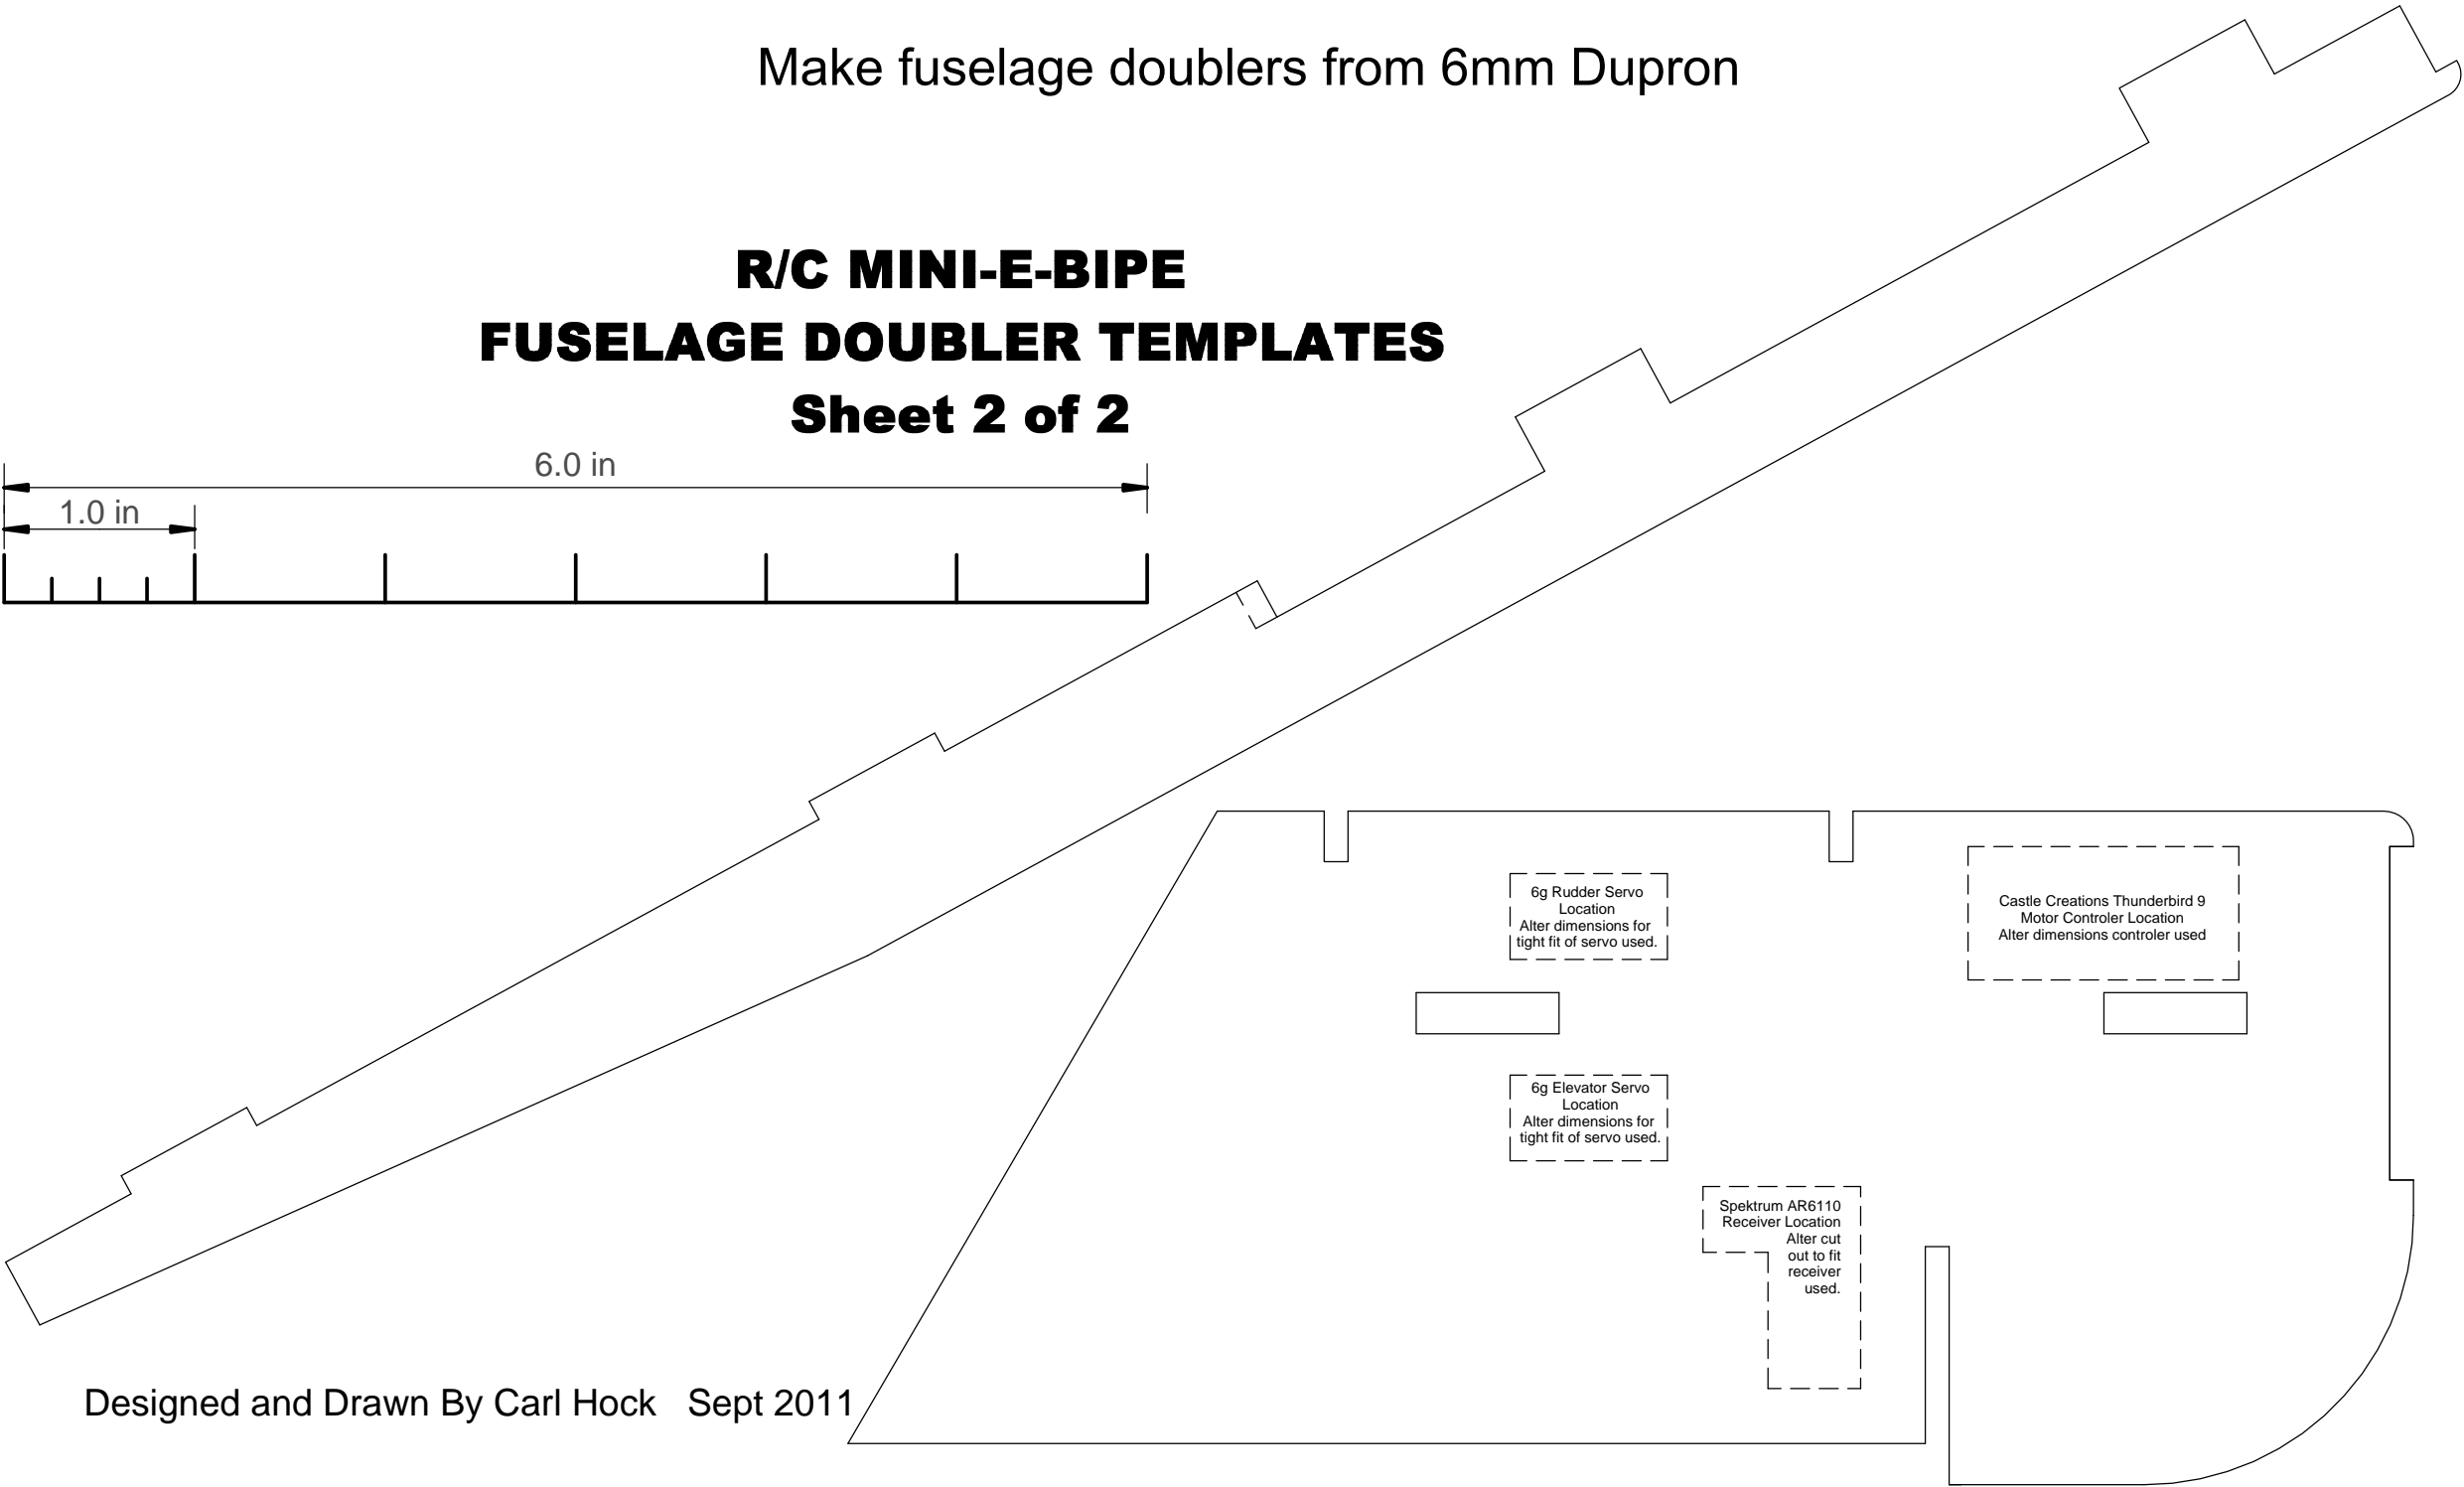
Make fuselage doublers from 6mm Dupron

R/C MINI-E-BIPE
FUSELAGE DOUBLER TEMPLATES
Sheet 2 of 2

6.0 in

1.0 in

6g Rudder Servo Location
Alter dimensions for tight fit of servo used.

Castle Creations Thunderbird 9
Motor Controler Location
Alter dimensions controler used

6g Elevator Servo Location
Alter dimensions for tight fit of servo used.

Spektrum AR6110 Receiver Location
Alter cut out to fit receiver used.

Designed and Drawn By Carl Hock Sept 2011